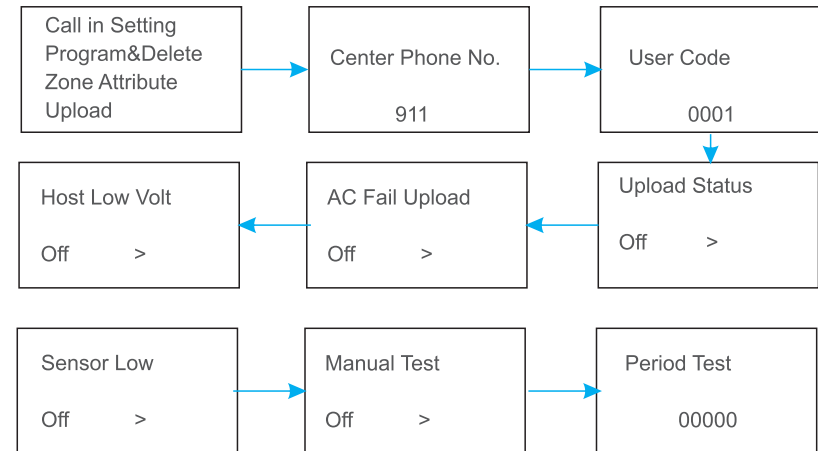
Call in Setting
Program&Delete
Zone Attribute
Upload

Center Phone No.

911

User Code

0001

Upload Status

Off >

AC Fail Upload

Off >

Host Low Volt

Off >

Sensor Low

Off >

Manual Test

Off >

Period Test

00000